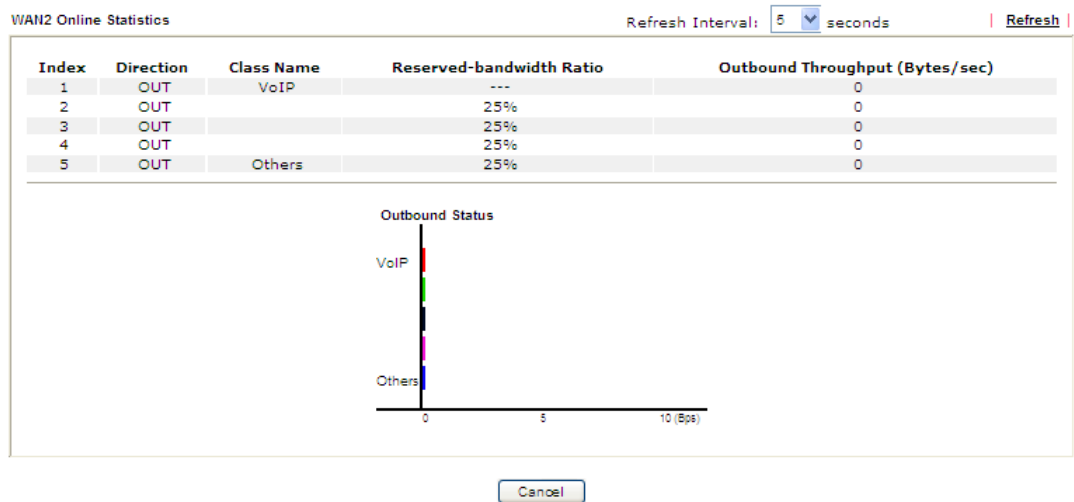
WAN2 Online Statistics

Refresh Interval: 5 seconds | Refresh |

| Index | Direction | Class Name | Reserved-bandwidth Ratio | Outbound Throughput (Bytes/sec) |
|---|---|---|---|---|
| 1 | OUT | VoIP | --- | 0 |
| 2 | OUT | | 25% | 0 |
| 3 | OUT | | 25% | 0 |
| 4 | OUT | | 25% | 0 |
| 5 | OUT | Others | 25% | 0 |

Outbound Status

VoIP

Others

0 5 10 (Bps)

Cancel